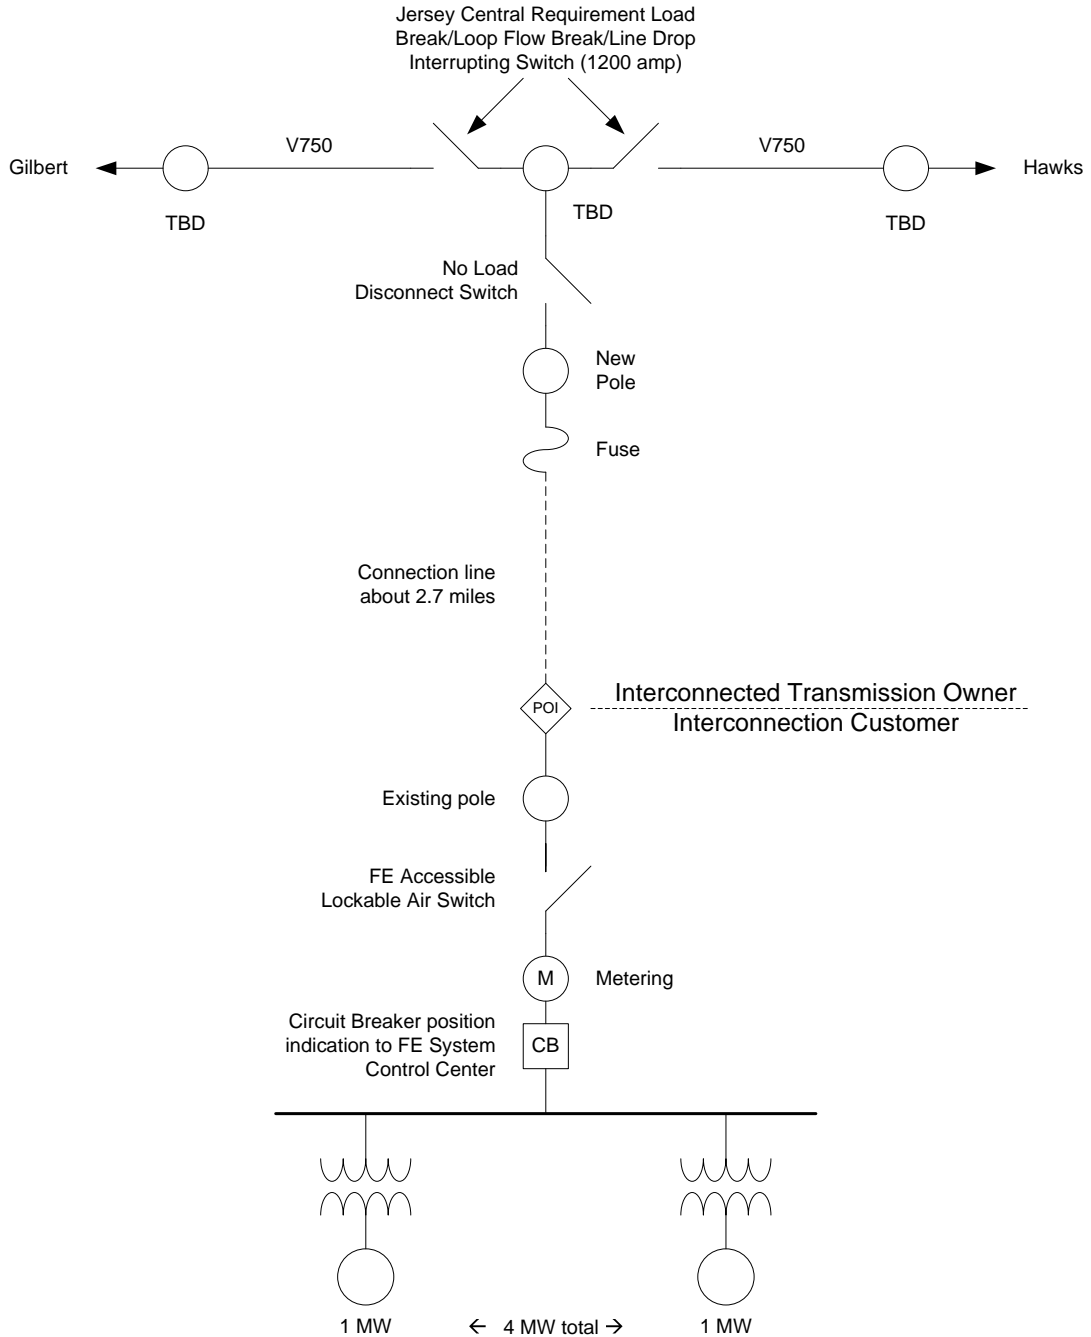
Jersey Central Requirement Load Break/Loop Flow Break/Line Drop Interrupting Switch (1200 amp)

Gilbert

V750

V750

Hawks

TBD

TBD

TBD

No Load Disconnect Switch

New Pole

Fuse

Connection line about 2.7 miles

POI

Interconnected Transmission Owner

Interconnection Customer

Existing pole

FE Accessible Lockable Air Switch

M

Metering

Circuit Breaker position indication to FE System Control Center

CB

1 MW

← 4 MW total →

1 MW